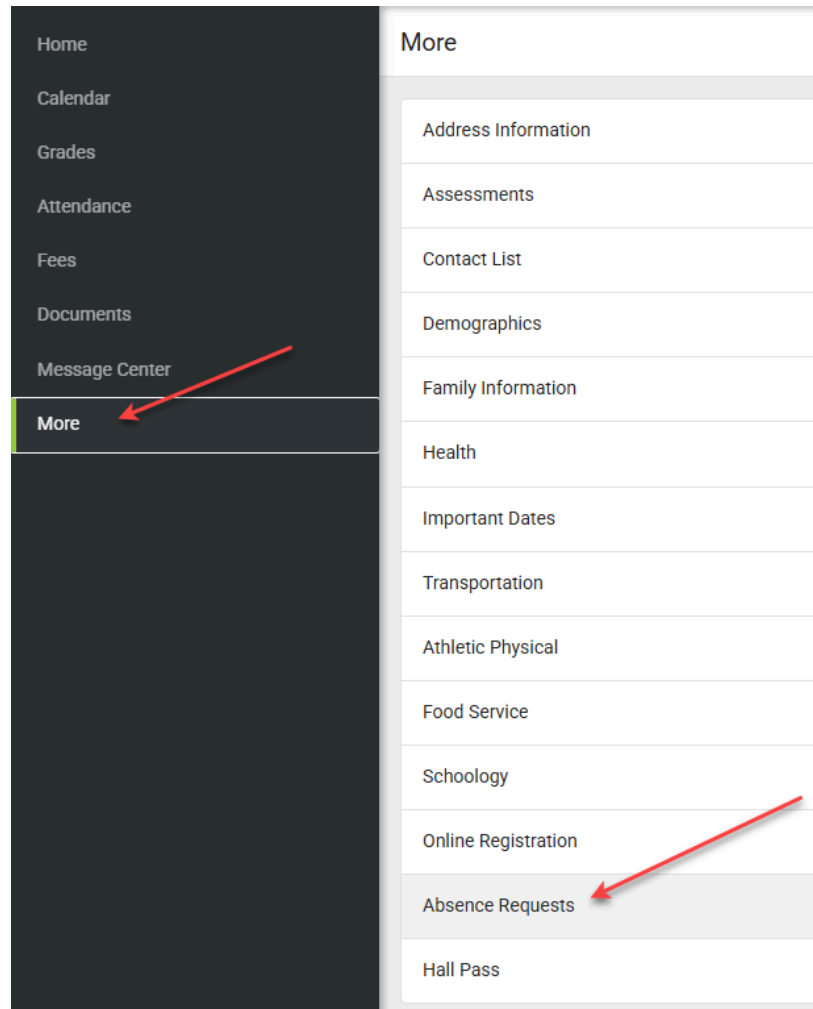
Home
Calendar
Grades
Attendance
Fees
Documents
Message Center
More

More

Address Information
Assessments
Contact List
Demographics
Family Information
Health
Important Dates
Transportation
Athletic Physical
Food Service
Schoology
Online Registration
Absence Requests
Hall Pass